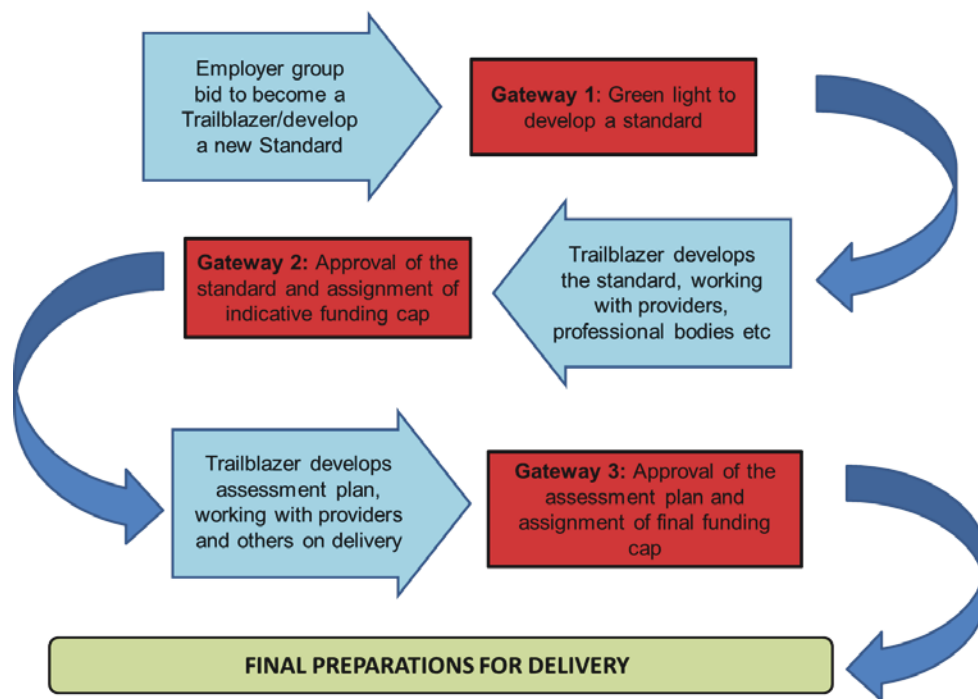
Employer group bid to become a Trailblazer/develop a new Standard

Gateway 1: Green light to develop a standard

Trailblazer develops the standard, working with providers, professional bodies etc

Gateway 2: Approval of the standard and assignment of indicative funding cap

Trailblazer develops assessment plan, working with providers and others on delivery

Gateway 3: Approval of the assessment plan and assignment of final funding cap

FINAL PREPARATIONS FOR DELIVERY